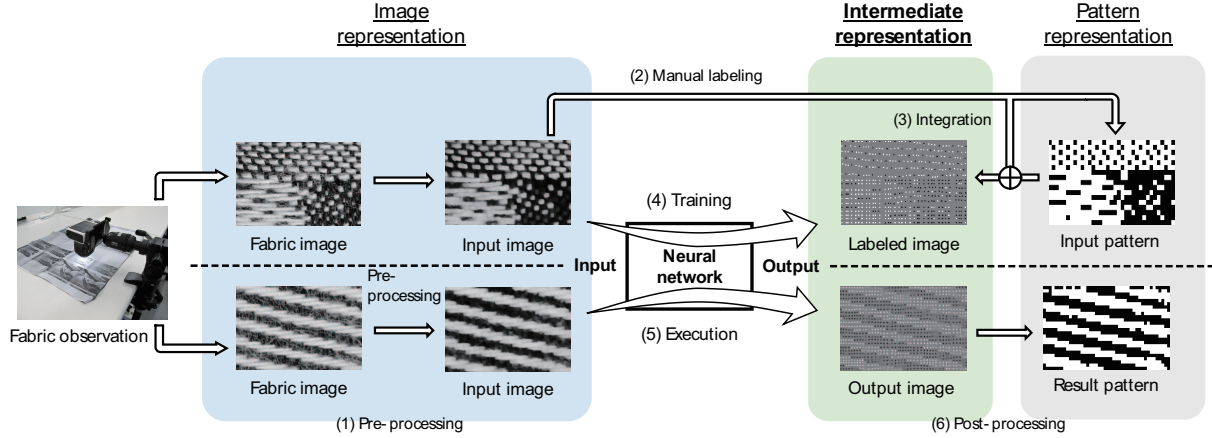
Image representation

Intermediate representation

Pattern representation

(2) Manual labeling

(3) Integration

Fabric image

Input image

(4) Training

Labeled image

Input pattern

Input

Neural network

Output

Pre-processing

Fabric observation

(5) Execution

Fabric image

Input image

Output image

Result pattern

(1) Pre- processing

(6) Post- processing